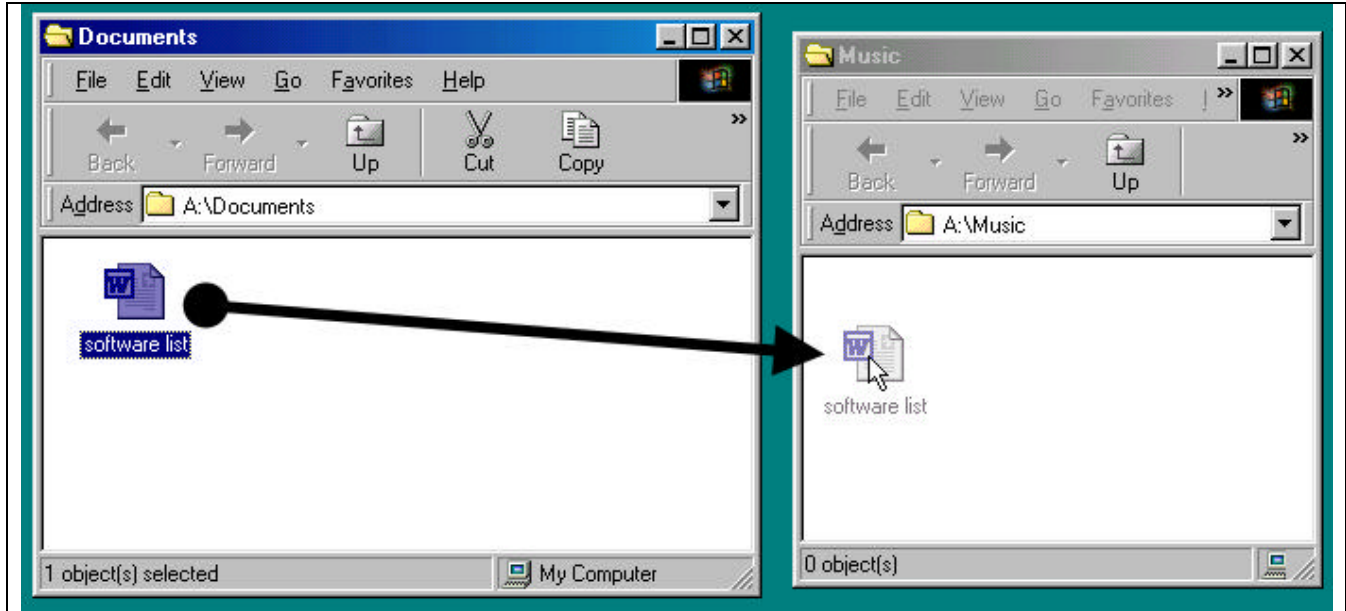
Documents

File Edit View Go Favorites Help

Back Forward Up Cut Copy

Address A:\Documents

software list

1 object(s) selected

My Computer

Music

File Edit View Go Favorites

Back Forward Up

Address A:\Music

software list

0 object(s)